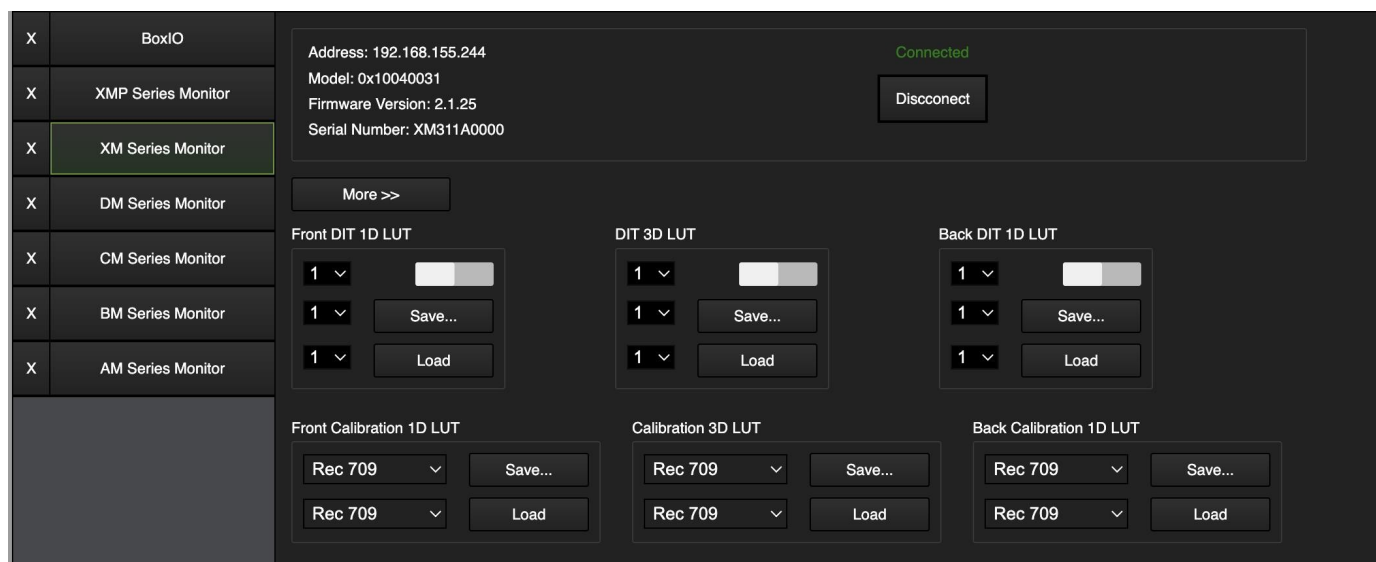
X BoxIO
X XMP Series Monitor
X XM Series Monitor
X DM Series Monitor
X CM Series Monitor
X BM Series Monitor
X AM Series Monitor

Address: 192.168.155.244
Model: 0x10040031
Firmware Version: 2.1.25
Serial Number: XM311A0000

Connected

Discconect

More >>

Front DIT 1D LUT
1
1 Save...
1 Load

DIT 3D LUT
1
1 Save...
1 Load

Back DIT 1D LUT
1
1 Save...
1 Load

Front Calibration 1D LUT
Rec 709 Save...
Rec 709 Load

Calibration 3D LUT
Rec 709 Save...
Rec 709 Load

Back Calibration 1D LUT
Rec 709 Save...
Rec 709 Load